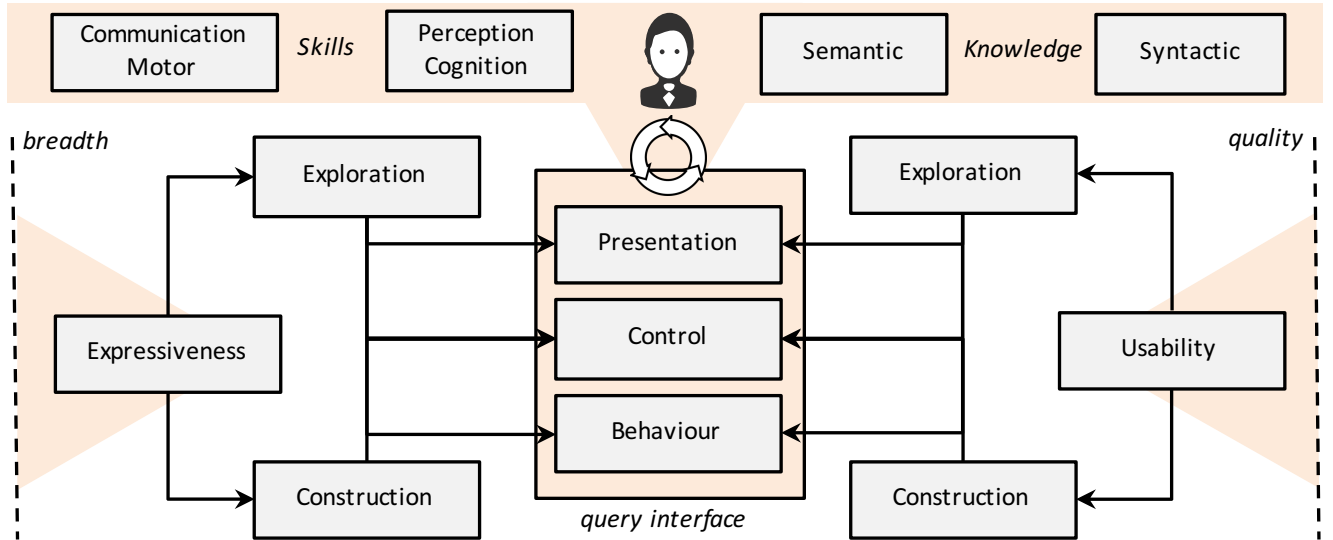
Communication Motor

Skills

Perception Cognition

Semantic

Knowledge

Syntactic

breadth

quality

Exploration

Presentation

Exploration

Expressiveness

Control

Usability

Behaviour

Construction

Construction

query interface